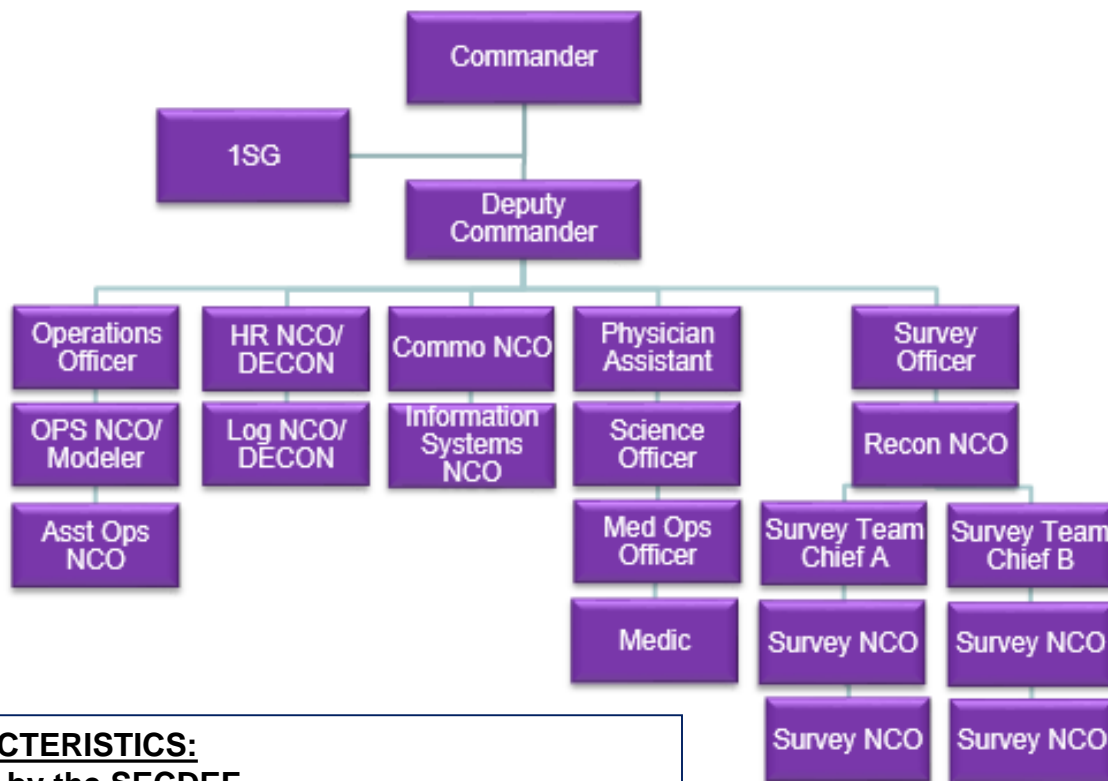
Commander

1SG

Deputy Commander

Operations Officer

OPS NCO/ Modeler

Asst Ops NCO

HR NCO/ DECON

Log NCO/ DECON

Commo NCO

Information Systems NCO

Physician Assistant

Science Officer

Med Ops Officer

Medic

Survey Officer

Recon NCO

Survey Team Chief A

Survey NCO

Survey NCO

Survey Team Chief B

Survey NCO

Survey NCO

CTERISTICS:

by the SECDEF